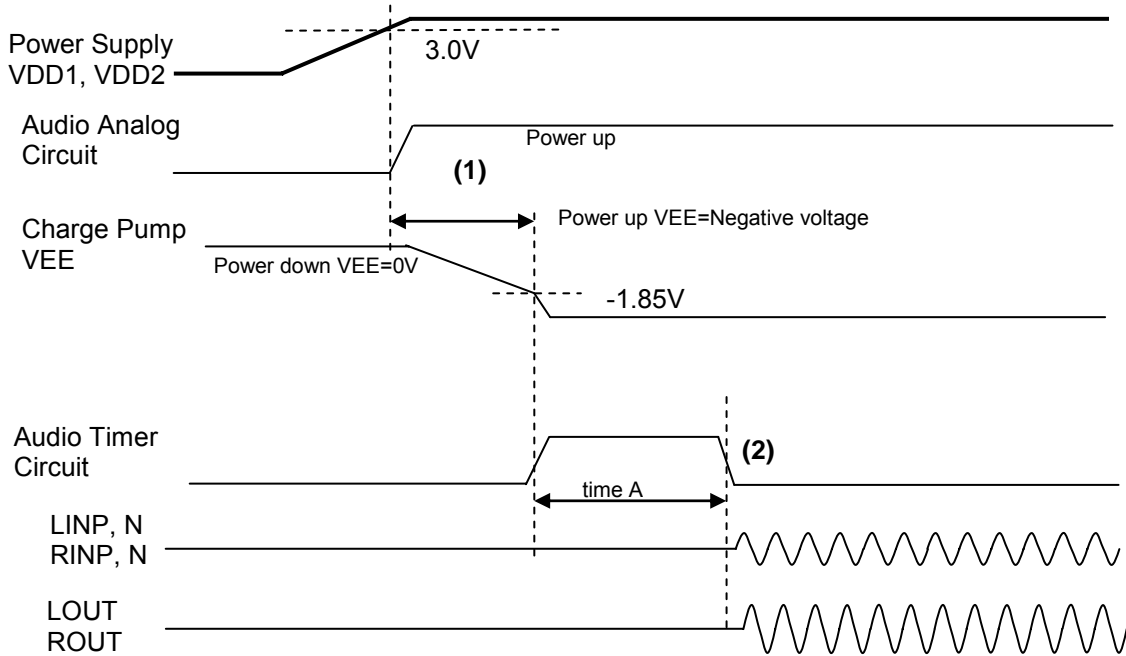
Power Supply VDD1, VDD2

3.0V

Audio Analog Circuit

Power up

(1)

Charge Pump VEE

Power up VEE=Negative voltage

Power down VEE=0V

-1.85V

Audio Timer Circuit

(2)

time A

LINP, N
RINP, N

LOUT
ROUT